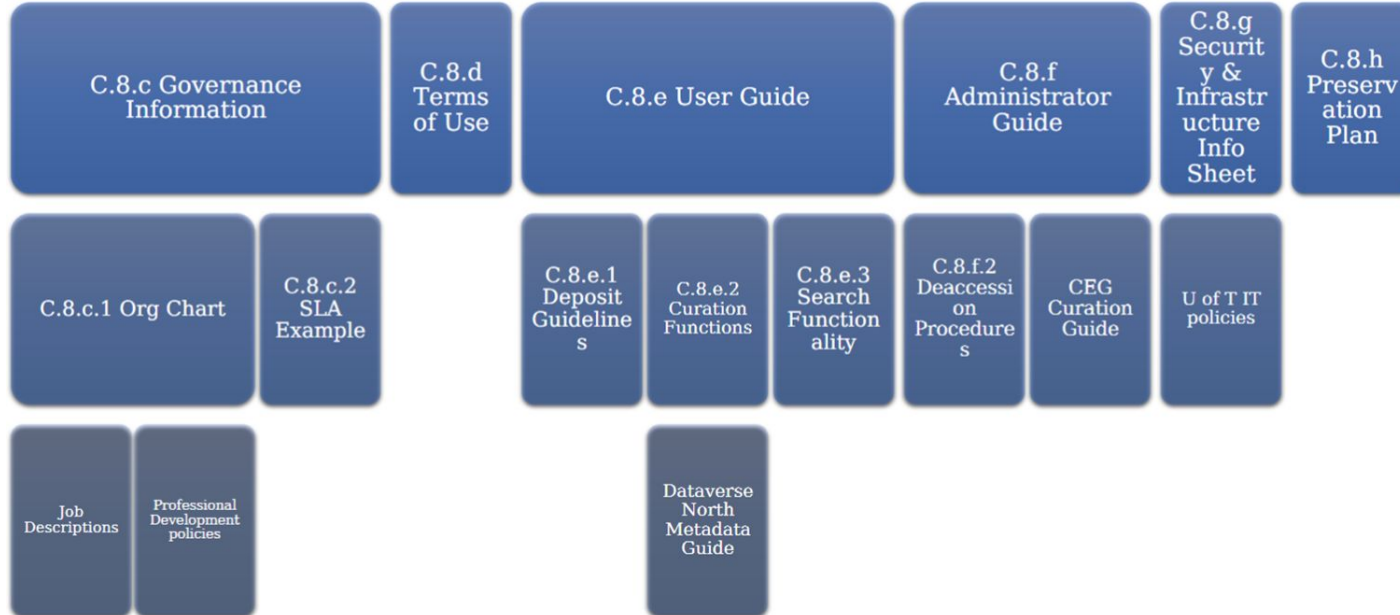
C.8.c Governance Information

C.8.d Terms of Use

C.8.e User Guide

C.8.f Administrator Guide

C.8.g Security & Infrastructure Info Sheet

C.8.h Preservation Plan

C.8.c.1 Org Chart

C.8.c.2 SLA Example

C.8.e.1 Deposit Guidelines

C.8.e.2 Curation Functions

C.8.e.3 Search Functionality

C.8.f.2 Deaccession Procedures

CEG Curation Guide

U of T IT policies

Job Descriptions

Professional Development policies

Dataverse North Metadata Guide